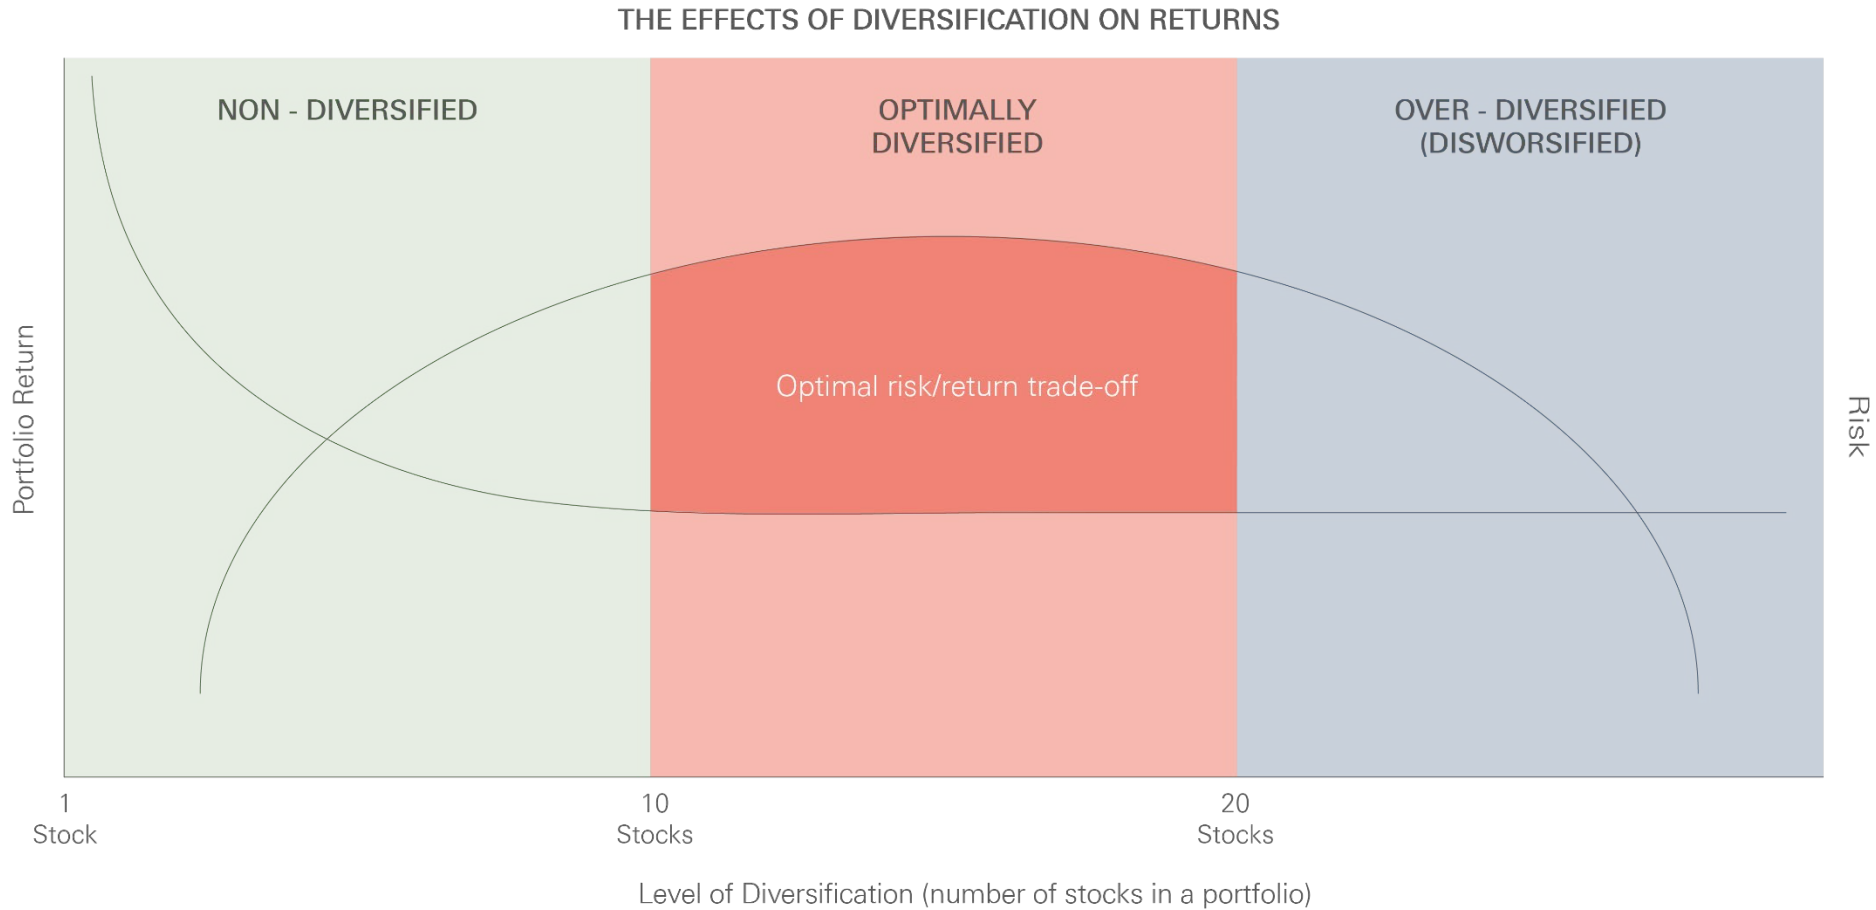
THE EFFECTS OF DIVERSIFICATION ON RETURNS

NON - DIVERSIFIED

OPTIMALLY DIVERSIFIED

OVER - DIVERSIFIED (DISWORSIFIED)

Optimal risk/return trade-off

Portfolio Return

Risk

1
Stock

10
Stocks

20
Stocks

Level of Diversification (number of stocks in a portfolio)